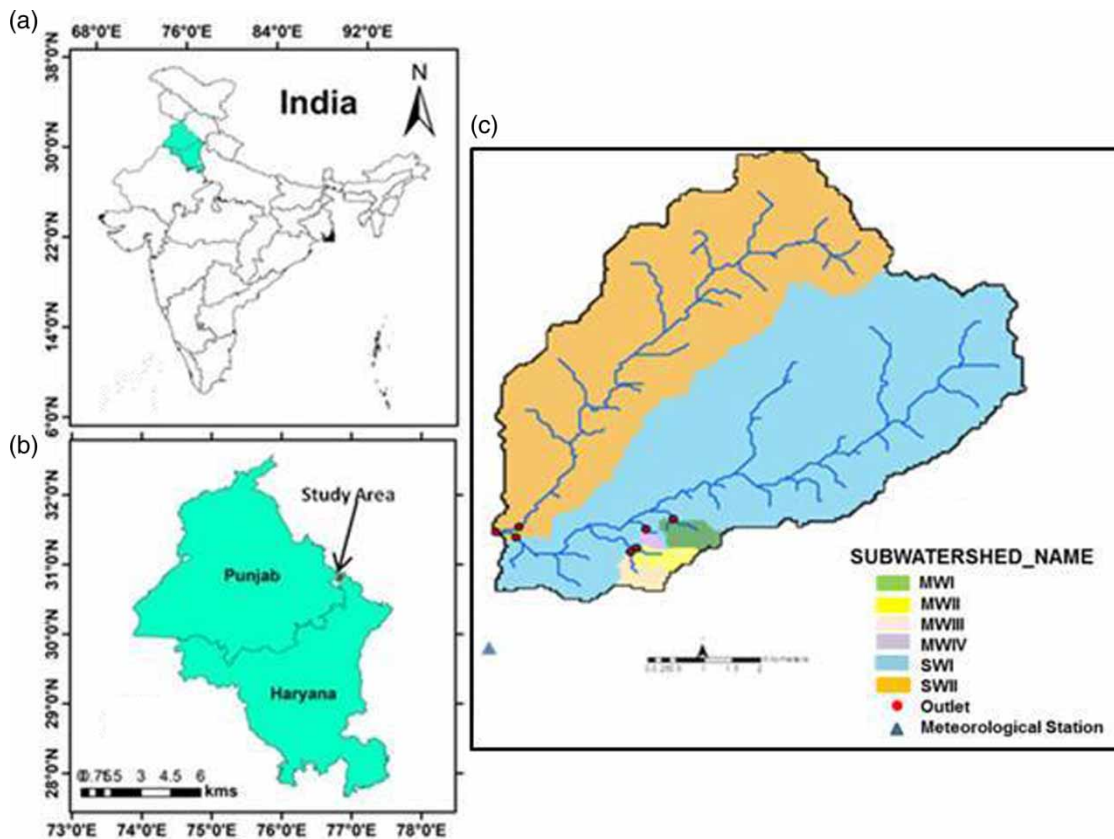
(a)
68°0'E 76°0'E 84°0'E 92°0'E
38°0'N
30°0'N
22°0'N
14°0'N
6°0'N
India
N

(b)
32°0'N
31°0'N
30°0'N
29°0'N
28°0'N
Study Area
Punjab
Haryana
0.75 1.5 3 4.5 6
kms
73°0'E 74°0'E 75°0'E 76°0'E 77°0'E 78°0'E

(c)
SUBWATERSHED_NAME
MWI
MWII
MWIII
MWIV
SWI
SWII
Outlet
Meteorological Station
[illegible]